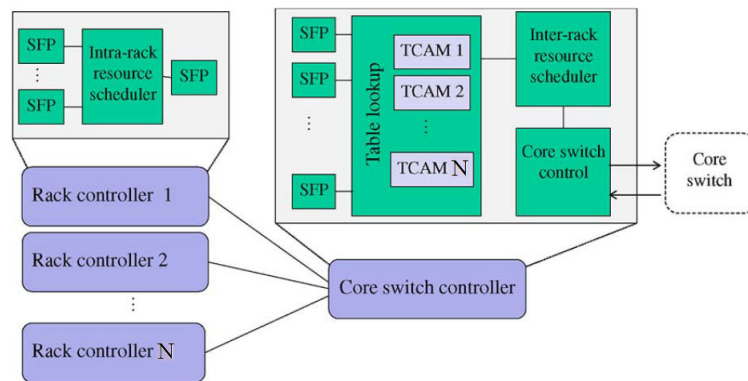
SFP

SFP

Intra-rack resource scheduler

SFP

SFP

SFP

SFP

Table lookup

TCAM 1

TCAM 2

TCAM N

Inter-rack resource scheduler

Core switch control

Core switch

Rack controller 1

Rack controller 2

Rack controller N

Core switch controller